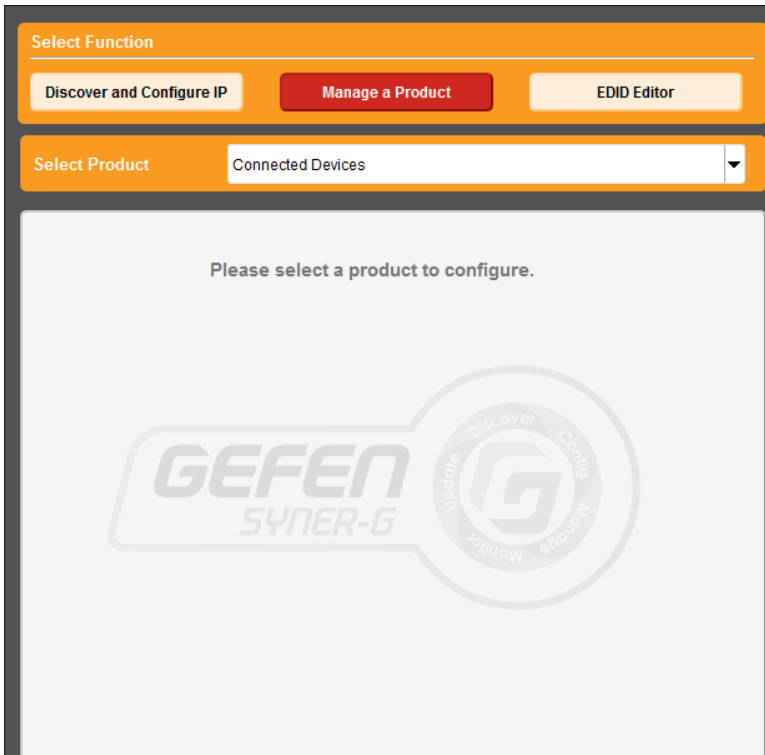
Select Function

Discover and Configure IP

Manage a Product

EDID Editor

Select Product

Connected Devices

Please select a product to configure.

GEFEN
SYNER-G

Discover
Config
Manage
Monitor
Update
G